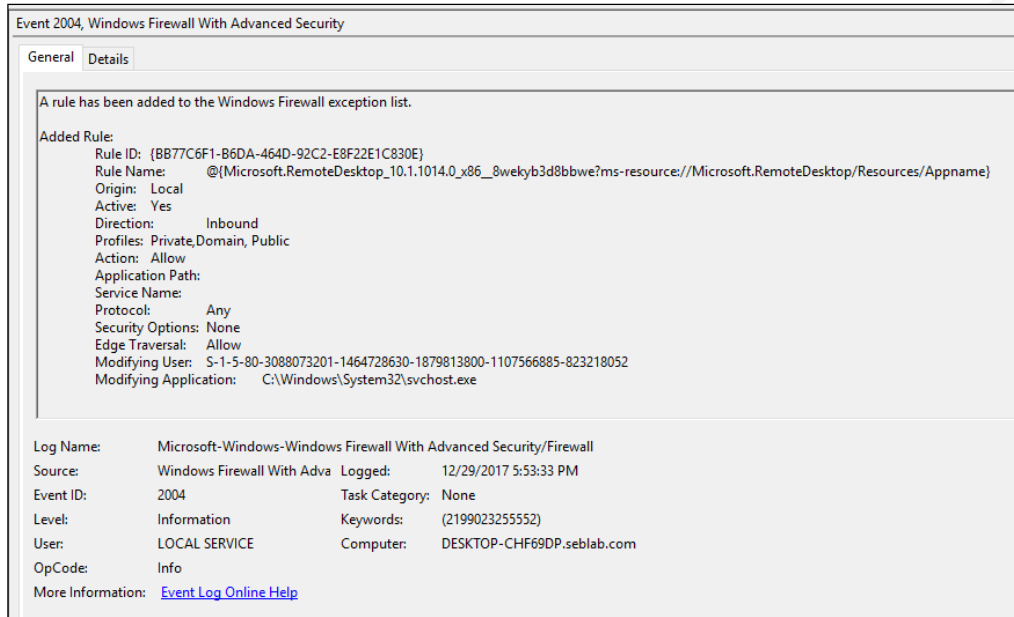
Event 2004, Windows Firewall With Advanced Security

General Details

A rule has been added to the Windows Firewall exception list.

Added Rule:
Rule ID: {BB77C6F1-B6DA-464D-92C2-E8F22E1C830E}
Rule Name: @{Microsoft.RemoteDesktop_10.1.1014.0_x86__8wekyb3d8bbwe?ms-resource://Microsoft.RemoteDesktop/Resources/Appname}
Origin: Local
Active: Yes
Direction: Inbound
Profiles: Private,Domain, Public
Action: Allow
Application Path:
Service Name:
Protocol: Any
Security Options: None
Edge Traversal: Allow
Modifying User: S-1-5-80-3088073201-1464728630-1879813800-1107566885-823218052
Modifying Application: C:\Windows\System32\svchost.exe

Log Name: Microsoft-Windows-Windows Firewall With Advanced Security/Firewall
Source: Windows Firewall With Adva
Logged: 12/29/2017 5:53:33 PM
Event ID: 2004
Task Category: None
Level: Information
Keywords: (2199023255552)
User: LOCAL SERVICE
Computer: DESKTOP-CHF69DP.seblab.com
OpCode: Info
More Information: Event Log Online Help